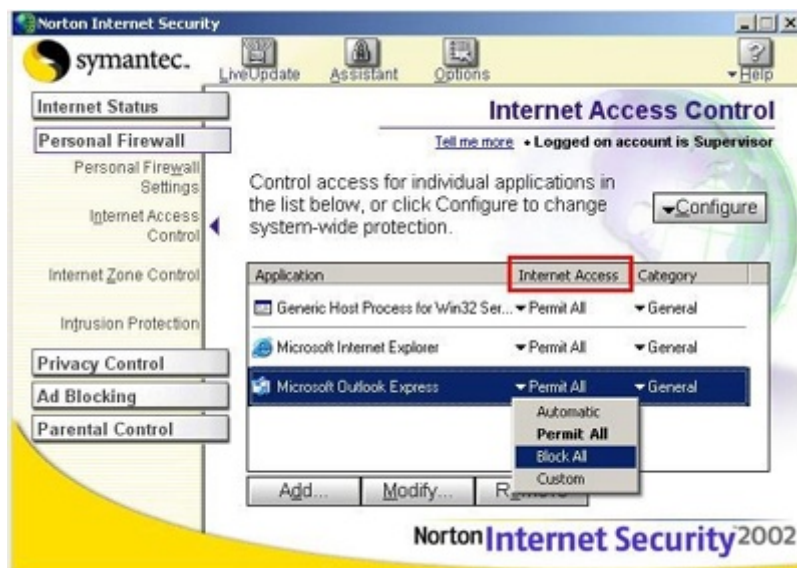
Norton Internet Security

symantec.

LiveUpdate Assistant Options Help

Internet Status

Personal Firewall

Personal Firewall Settings

Internet Access Control

Internet Zone Control

Intrusion Protection

Privacy Control

Ad Blocking

Parental Control

Internet Access Control

Tell me more • Logged on account is Supervisor

Control access for individual applications in the list below, or click Configure to change system-wide protection.

Configure

| Application | Internet Access | Category |
|---|---|---|
| Generic Host Process for Win32 Ser... | Permit All | General |
| Microsoft Internet Explorer | Permit All | General |
| Microsoft Outlook Express | Permit All | General |

Automatic
Permit All
Block All
Custom

Add... Modify... R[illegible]

Norton Internet Security 2002